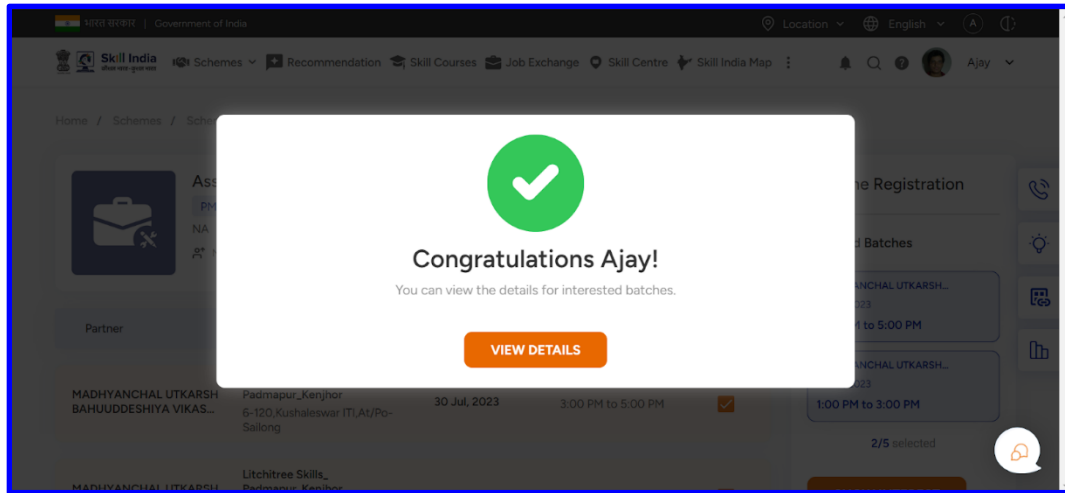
भारत सरकार | Government of India

Location English A

Skill India कौशल भारत-कुशल भारत

Schemes Recommendation Skill Courses Job Exchange Skill Centre Skill India Map

Ajay

Home / Schemes / Sch

Ass

PM

NA

Partner

MADHYANCHAL UTKARSH BAHUUDDESHIYA VIKAS...

Padmapur_Kenjhor 6-120,Kushaleswar ITI,At/Po-Sailong

30 Jul, 2023

3:00 PM to 5:00 PM

MADHYANCHAL UTKARSH

Litchitree Skills_ Padmapur_Kenjhor

Congratulations Ajay!

You can view the details for interested batches.

VIEW DETAILS

ne Registration

d Batches

ANCHAL UTKARSH...

023

M to 5:00 PM

ANCHAL UTKARSH...

023

1:00 PM to 3:00 PM

2/5 selected